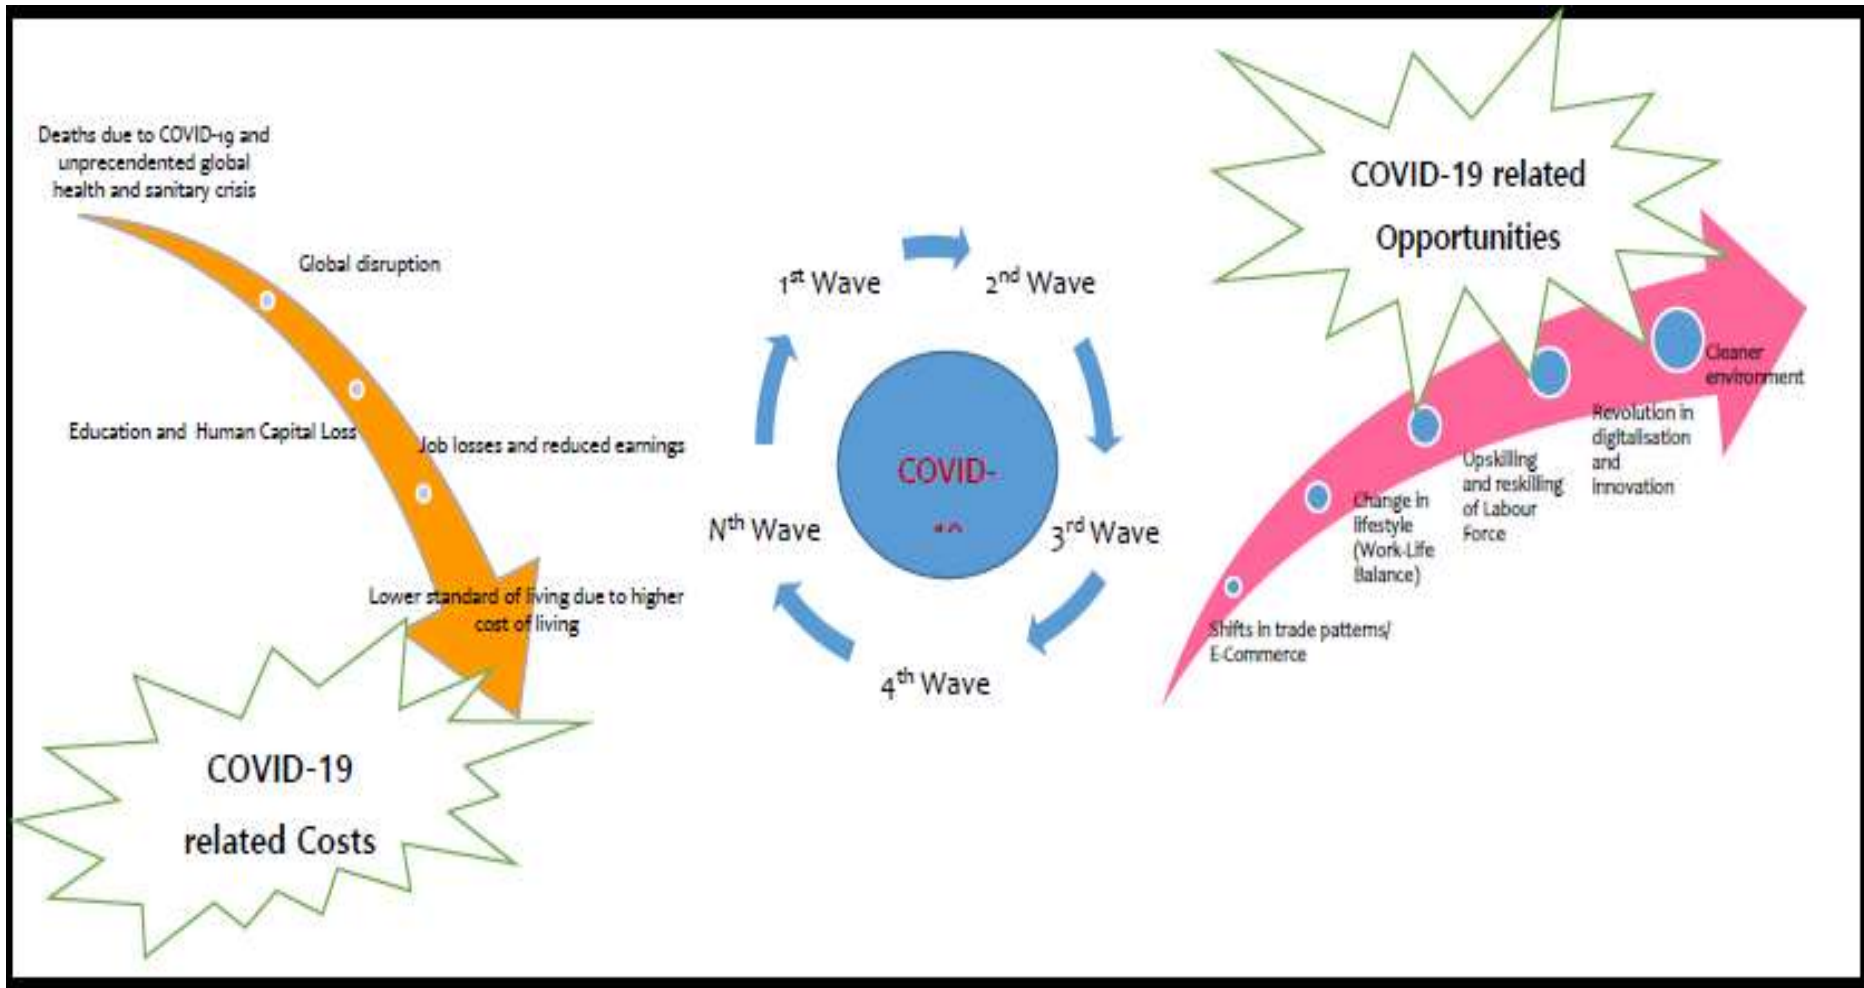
Deaths due to COVID-19 and unprecendented global health and sanitary crisis

Global disruption

Education and Human Capital Loss

Job losses and reduced earnings

Lower standard of living due to higher cost of living

COVID-19 related Costs

$1^{st}$ Wave

$2^{nd}$ Wave

$3^{rd}$ Wave

$4^{th}$ Wave

$N^{th}$ Wave

COVID-
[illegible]

COVID-19 related Opportunities

Shifts in trade patterns/ E-Commerce

Change in lifestyle (Work-Life Balance)

Upskilling and reskilling of Labour Force

Revolution in digitalisation and innovation

Cleaner environment